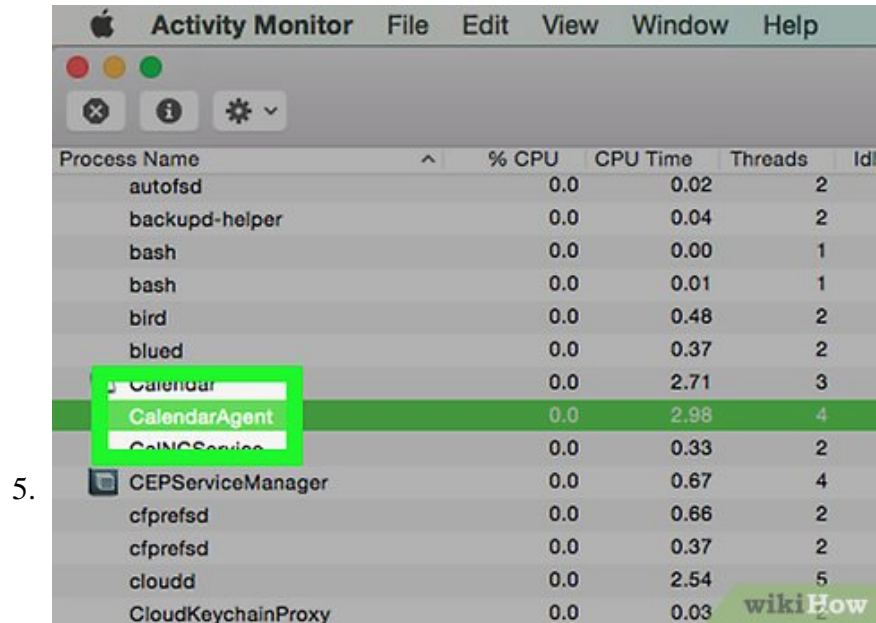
5.

Activity Monitor File Edit View Window Help

| Process Name | % CPU | CPU Time | Threads | Idl |
|---|---|---|---|---|
| autofsd | 0.0 | 0.02 | 2 | |
| backupd-helper | 0.0 | 0.04 | 2 | |
| bash | 0.0 | 0.00 | 1 | |
| bash | 0.0 | 0.01 | 1 | |
| bird | 0.0 | 0.48 | 2 | |
| blued | 0.0 | 0.37 | 2 | |
| Calendar | 0.0 | 2.71 | 3 | |
| CalendarAgent | 0.0 | 2.98 | 4 | |
| CalNCService | 0.0 | 0.33 | 2 | |
| CEPServiceManager | 0.0 | 0.67 | 4 | |
| cfprefsd | 0.0 | 0.66 | 2 | |
| cfprefsd | 0.0 | 0.37 | 2 | |
| cloudd | 0.0 | 2.54 | 5 | |
| CloudKeychainProxy | 0.0 | 0.03 | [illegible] | |

wikiHow